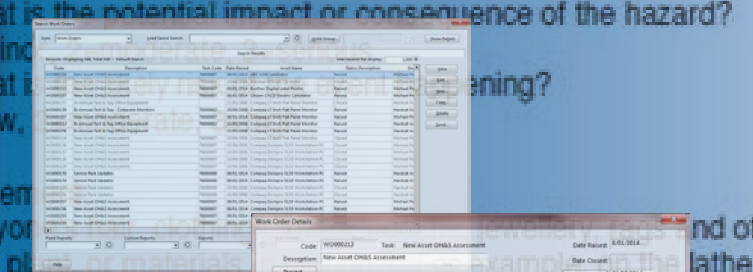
at is the potential impact or consequence of the hazard?
inor, moderate, serious
at is the likelihood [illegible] ening?
w, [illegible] ate, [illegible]

Search Work Orders
View Work Orders
Load Saved Search
Show Groups
Show Report
Search Results
Records Displaying 046, Total 046 - Default Search
View Records Per Display 1000
Code
Description
Task Code
Date Raised
Asset Name
Status Description
New
Edit
View
Copy
Delete
Send
WO000214 New Asset OH&S Assessment
WO000213 New Asset OH&S Assessment
Bi-Annual Test & Tag - Computer Monitors
Bi-Annual Test & Tag Office Equipment
Service Pack Updates
Raised
Closed
Panel Reports
Custom Reports
Exports
Help

em
work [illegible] jewellery, rags and ot
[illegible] r materials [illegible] example, in the lathe

Work Order Details
Code WO000213
Task New Asset OH&S Assessment
Description New Asset OH&S Assessment
Date Raised 6/01/2014
Date Closed